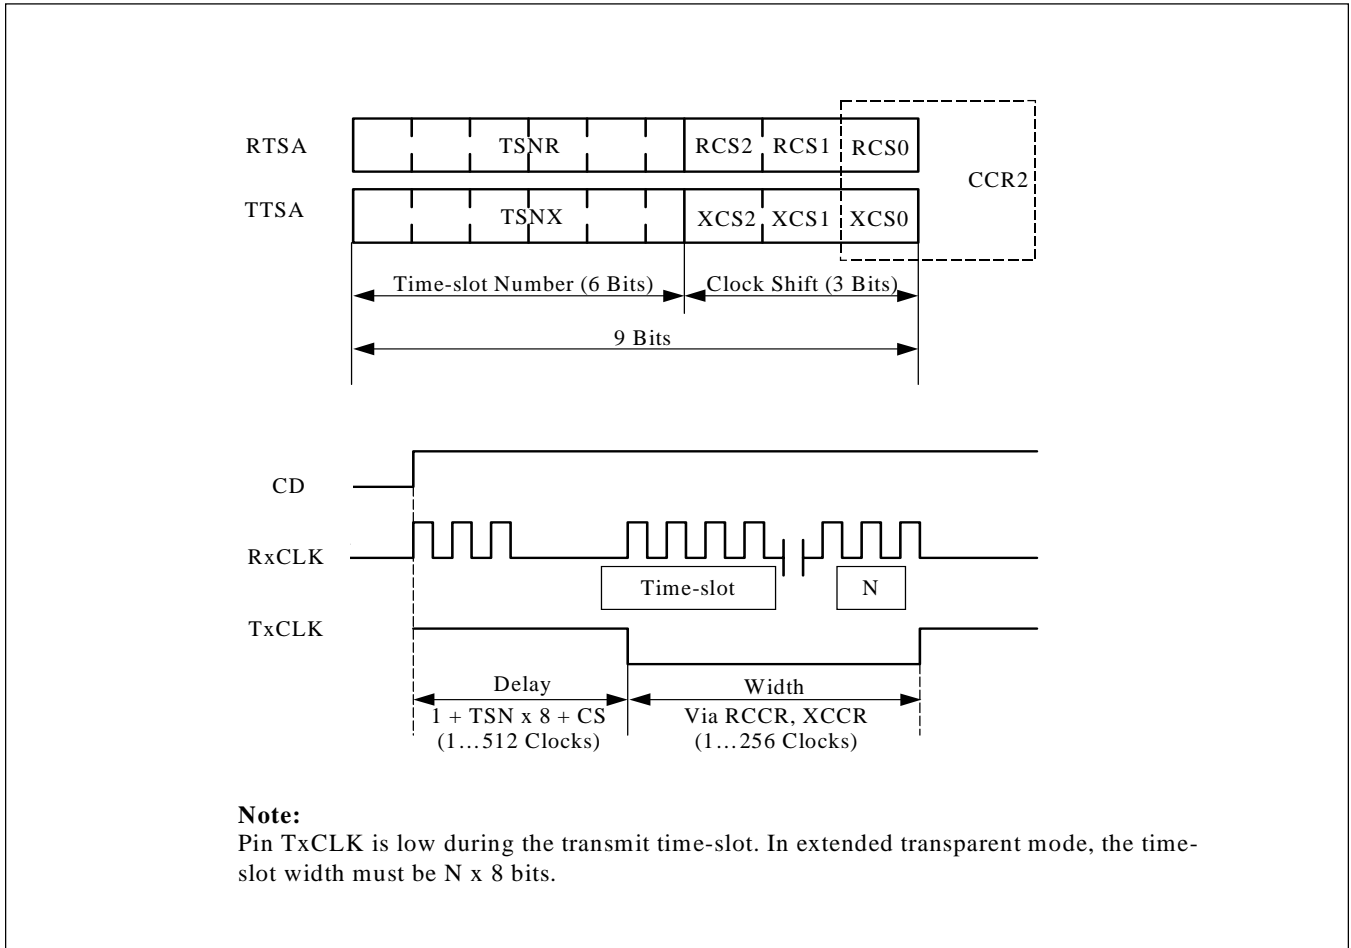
RTSA
TSNR
RCS2 RCS1 RCS0
CCR2
TTSA
TSNX
XCS2 XCS1 XCS0
Time-slot Number (6 Bits)
Clock Shift (3 Bits)
9 Bits

CD
RxCLK
Time-slot
N
TxCLK
Delay
1 + TSN x 8 + CS
(1…512 Clocks)
Width
Via RCCR, XCCR
(1…256 Clocks)

**Note:**
Pin TxCLK is low during the transmit time-slot. In extended transparent mode, the time-slot width must be N x 8 bits.